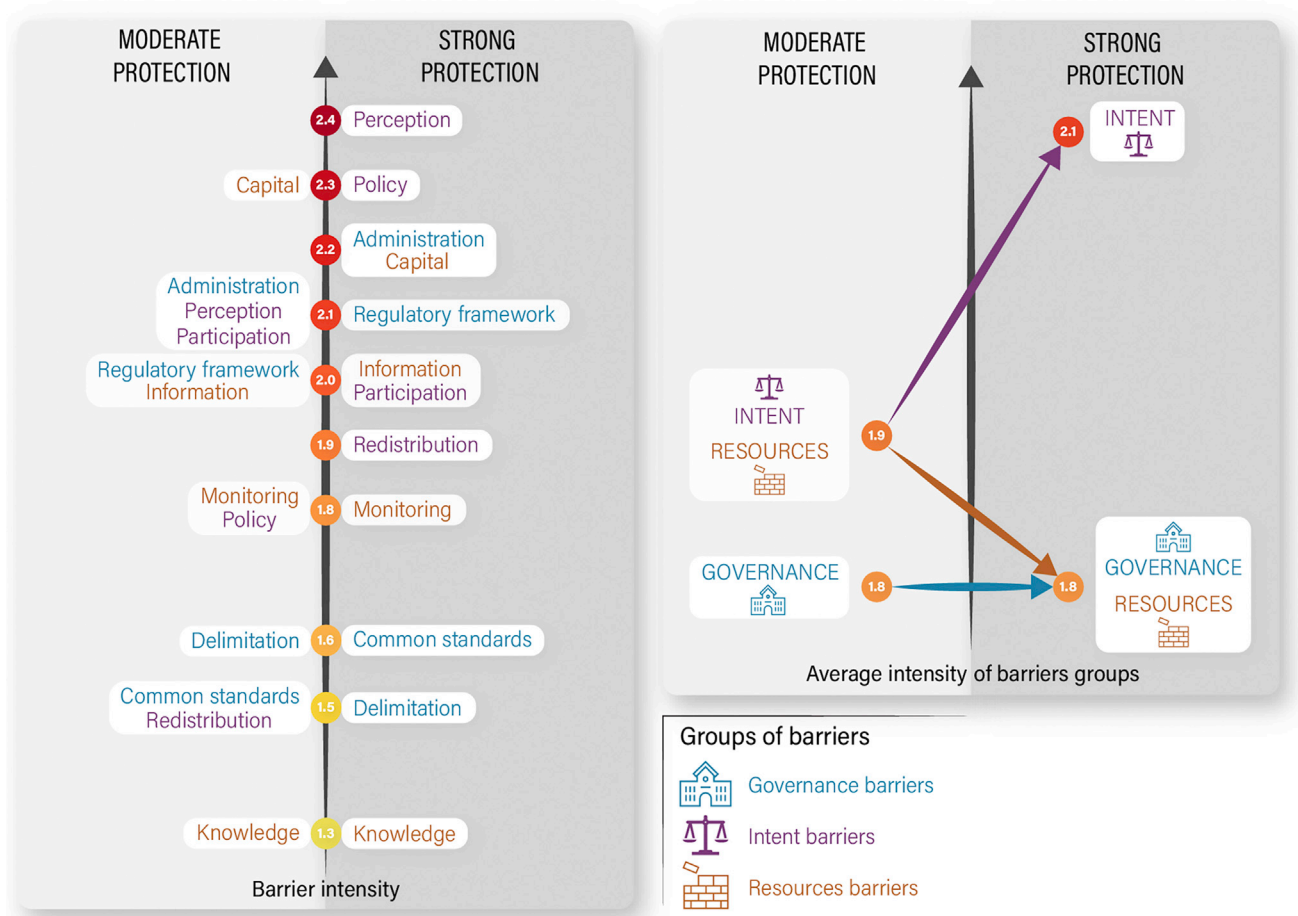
MODERATE PROTECTION

STRONG PROTECTION

2.4 Perception

Capital 2.3 Policy

2.2 Administration Capital

Administration Perception Participation 2.1 Regulatory framework

Regulatory framework Information 2.0 Information Participation

1.9 Redistribution

Monitoring Policy 1.8 Monitoring

Delimitation 1.6 Common standards

Common standards Redistribution 1.5 Delimitation

Knowledge 1.3 Knowledge

Barrier intensity

MODERATE PROTECTION

STRONG PROTECTION

2.1 INTENT

INTENT RESOURCES 1.9

GOVERNANCE 1.8

1.8 GOVERNANCE RESOURCES

Average intensity of barriers groups

Groups of barriers

Governance barriers

Intent barriers

Resources barriers